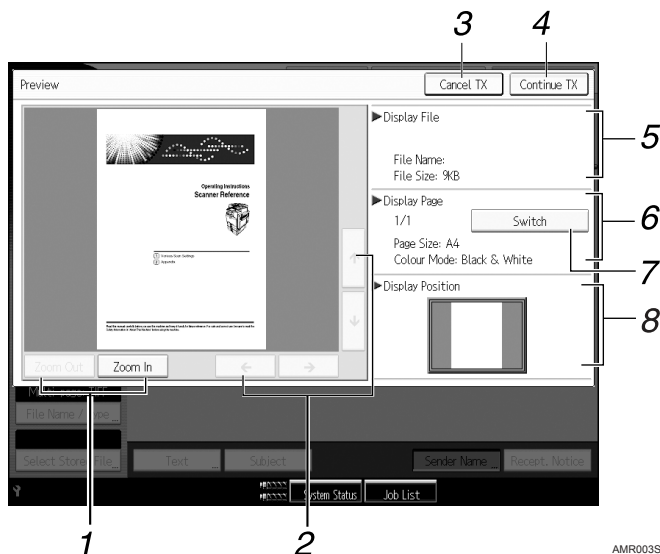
3
4
Preview
Cancel TX
Continue TX
Operating Instructions
Scanner Reference
▶Display File
File Name:
File Size: 9KB
5
▶Display Page
1/1
Switch
Page Size: A4
Colour Mode: Black & White
6
7
▶Display Position
8
Zoom Out
Zoom In
File Name / Type
Select Stored File
Text
Subject
Sender Name
Recept. Notice
System Status
Job List
1
2
AMR003S